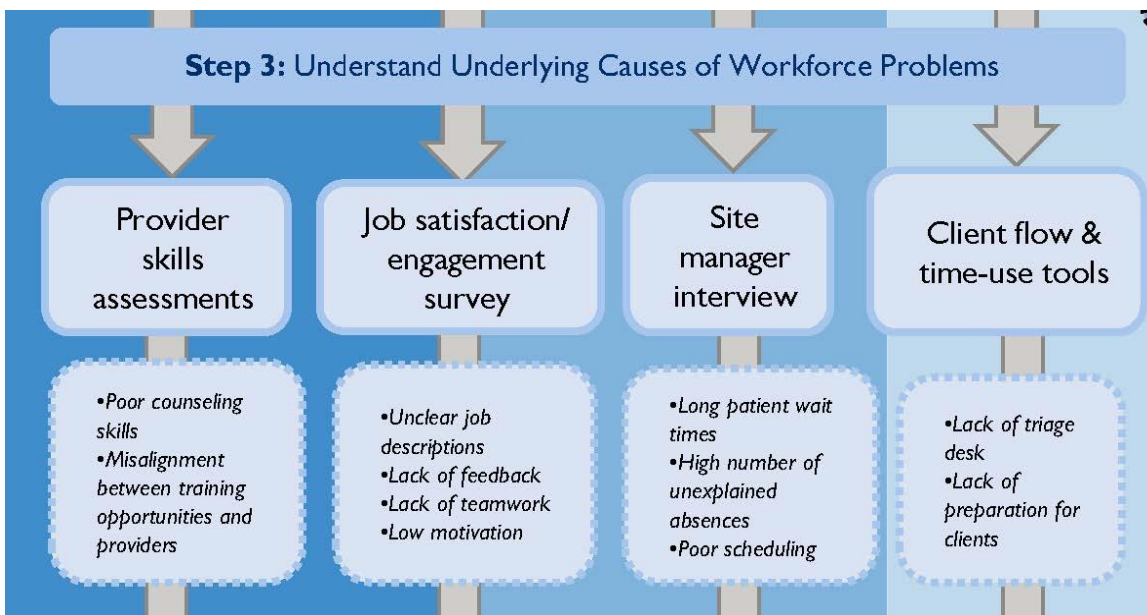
**Step 3:** Understand Underlying Causes of Workforce Problems

Provider skills assessments

Job satisfaction/ engagement survey

Site manager interview

Client flow & time-use tools

•*Poor counseling skills*
•*Misalignment between training opportunities and providers*

•*Unclear job descriptions*
•*Lack of feedback*
•*Lack of teamwork*
•*Low motivation*

•*Long patient wait times*
•*High number of unexplained absences*
•*Poor scheduling*

•*Lack of triage desk*
•*Lack of preparation for clients*